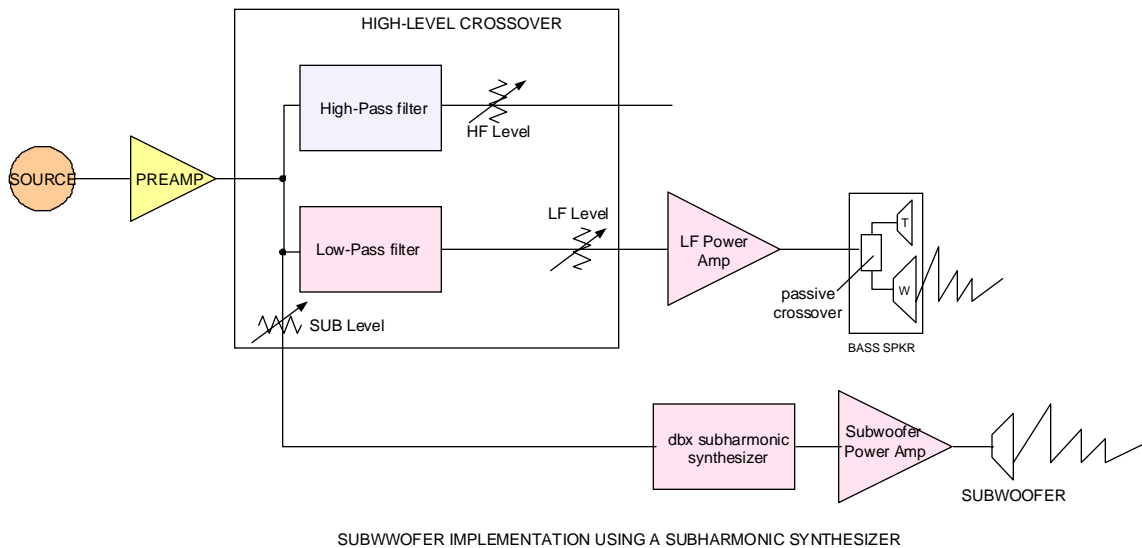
HIGH-LEVEL CROSSOVER

High-Pass filter

HF Level

SOURCE

PREAMP

LF Level

Low-Pass filter

LF Power Amp

T

W

passive crossover

BASS SPKR

SUB Level

dbx subharmonic synthesizer

Subwoofer Power Amp

SUBWOOFER

SUBWWOFER IMPLEMENTATION USING A SUBHARMONIC SYNTHESIZER